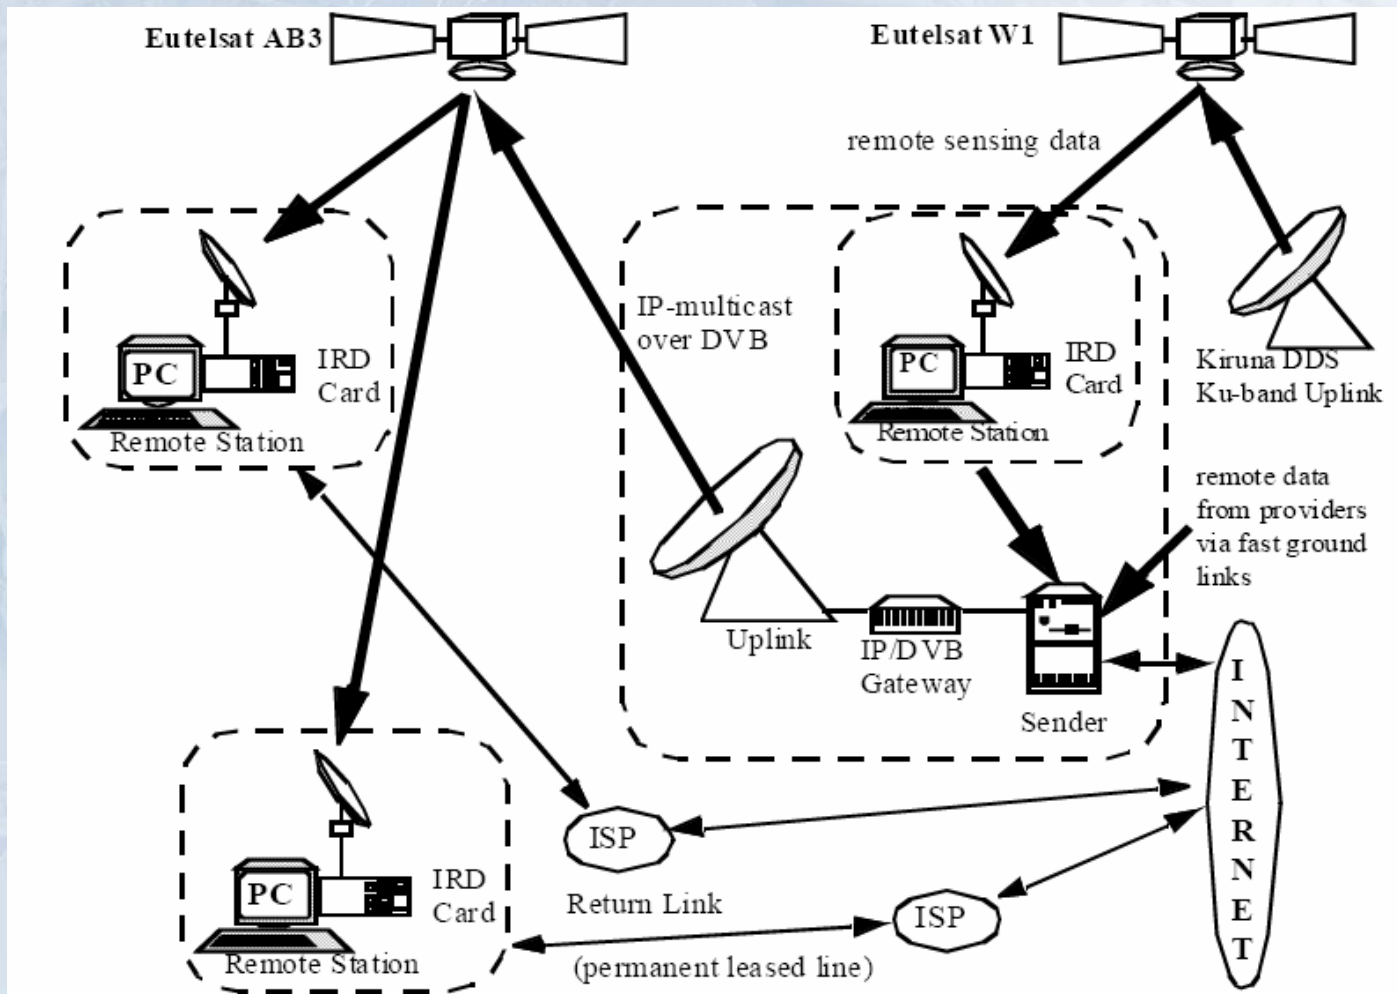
Eutelsat AB3

Eutelsat W1

remote sensing data

PC

IRD Card

Remote Station

IP-multicast over DVB

PC

IRD Card

Remote Station

Kiruna DDS Ku-band Uplink

remote data from providers via fast ground links

Uplink

IP/DVB Gateway

Sender

INTERNET

ISP

PC

IRD Card

Remote Station

Return Link

ISP

(permanent leased line)